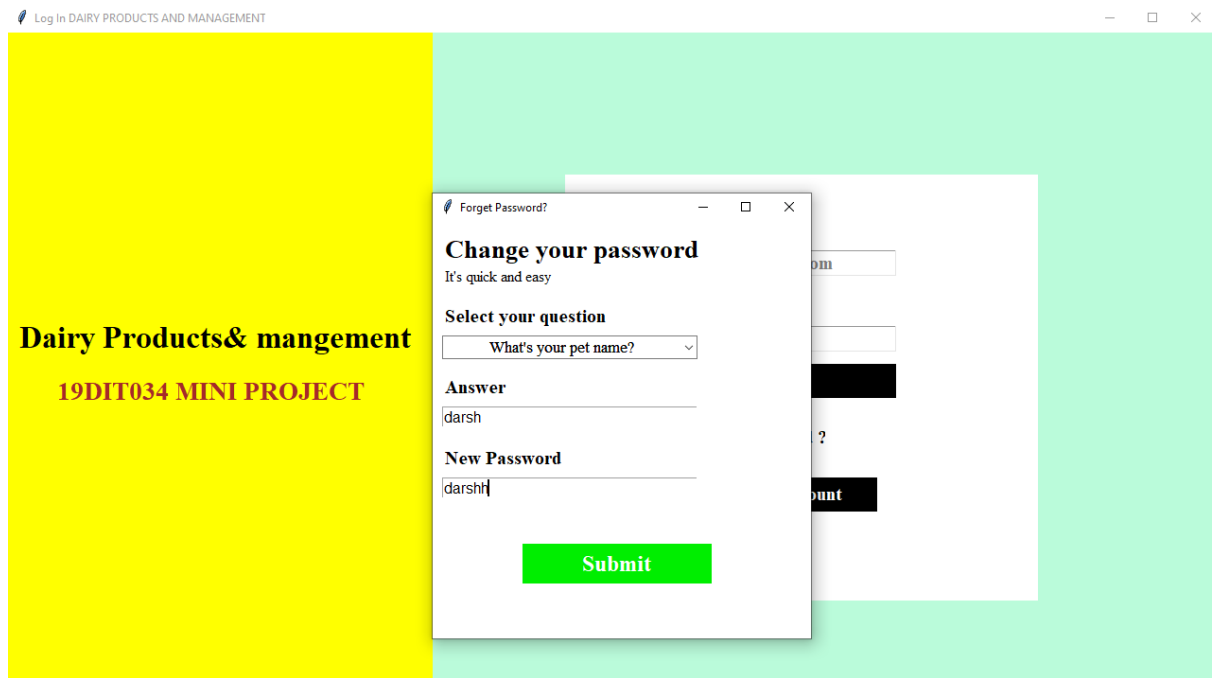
Log In DAIRY PRODUCTS AND MANAGEMENT

Dairy Products& mangement

19DIT034 MINI PROJECT

Forget Password?

Change your password

It's quick and easy

Select your question

What's your pet name?

Answer

darsh

New Password

darshh

Submit

om

l ?

ount